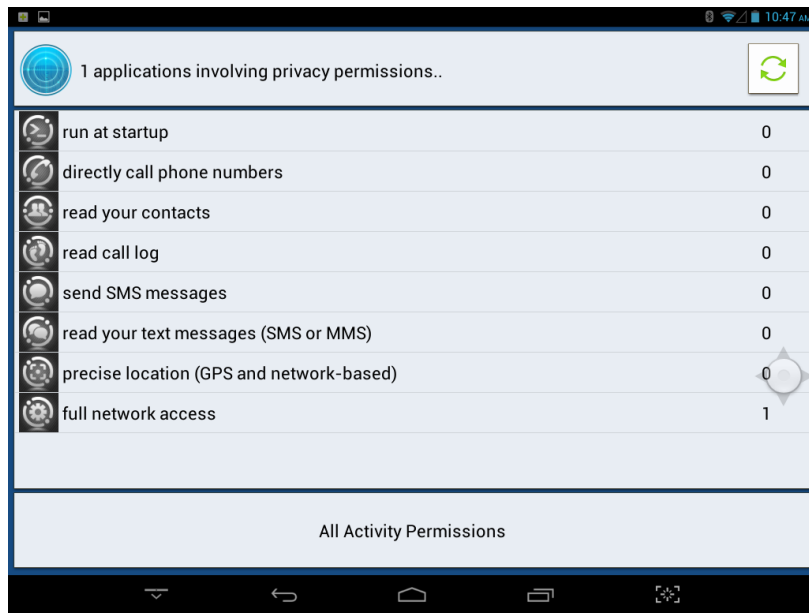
10:47 AM

1 applications involving privacy permissions..

| | |
|---|---|
| run at startup | 0 |
| directly call phone numbers | 0 |
| read your contacts | 0 |
| read call log | 0 |
| send SMS messages | 0 |
| read your text messages (SMS or MMS) | 0 |
| precise location (GPS and network-based) | 0 |
| full network access | 1 |

All Activity Permissions